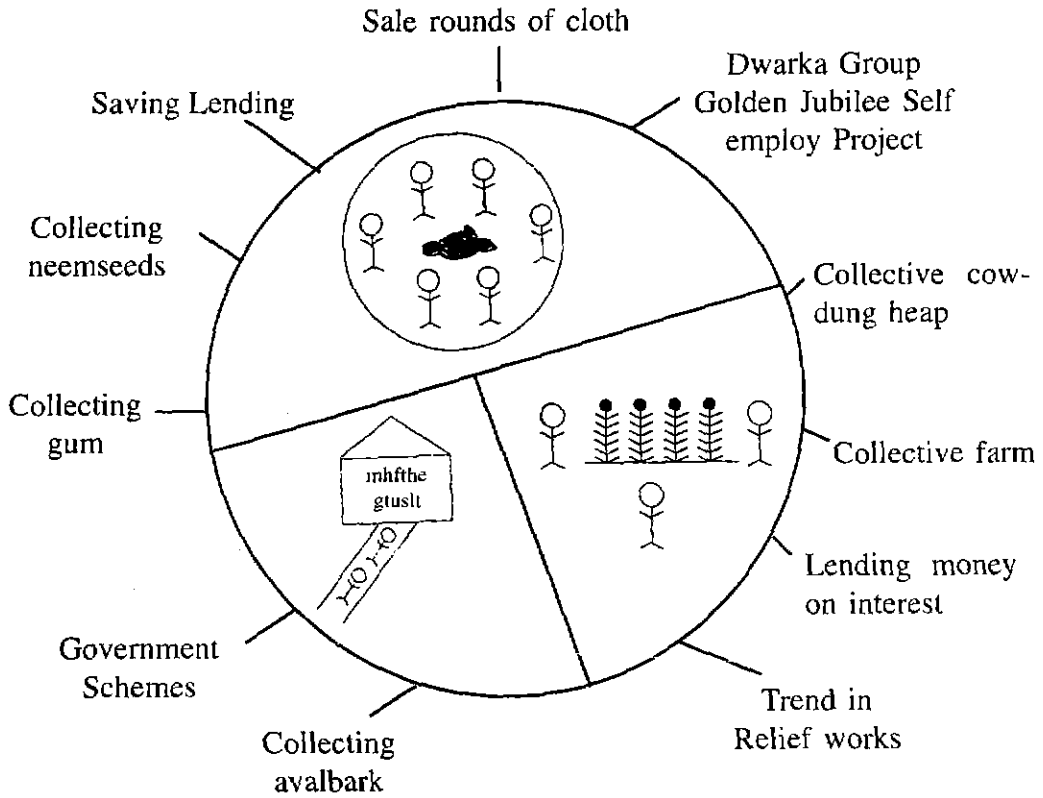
Sale rounds of cloth

Dwarka Group Golden Jubilee Self employ Project

Saving Lending

Collecting neemseeds

Collective cow-dung heap

Collecting gum

mhfthe gtuslt

Collective farm

Lending money on interest

Government Schemes

Trend in Relief works

Collecting avalbark